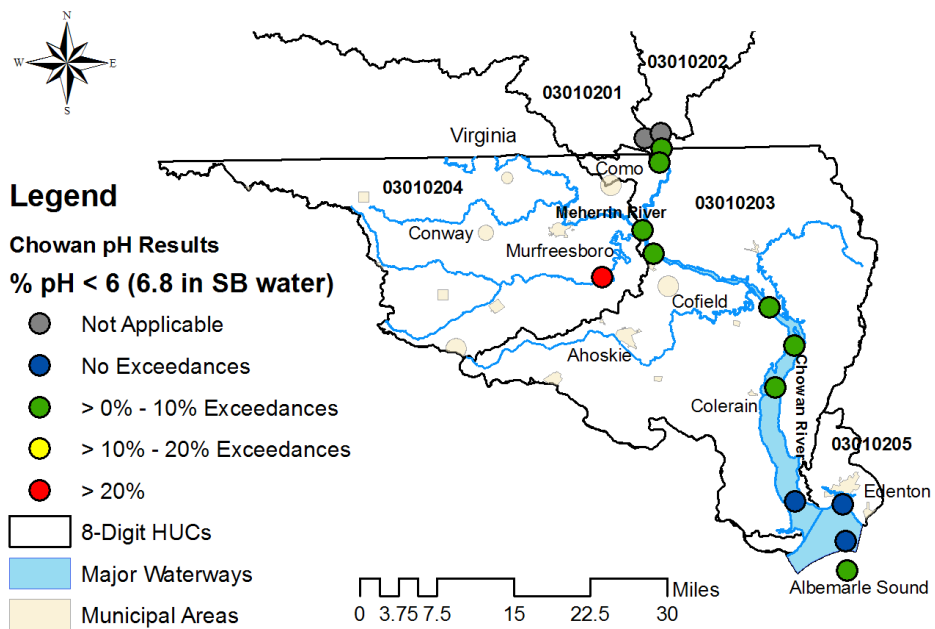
N
W
E
S

03010202
03010201
Virginia
Como
03010204
03010203
Meherrin River
Conway
Murfreesboro
Cofield
Ahoskie
Chowan River
Colerain
03010205
Edenton
Albemarle Sound

Legend
Chowan pH Results
% pH < 6 (6.8 in SB water)
Not Applicable
No Exceedances
> 0% - 10% Exceedances
> 10% - 20% Exceedances
> 20%
8-Digit HUCs
Major Waterways
Municipal Areas

Miles
0 3.75 7.5 15 22.5 30